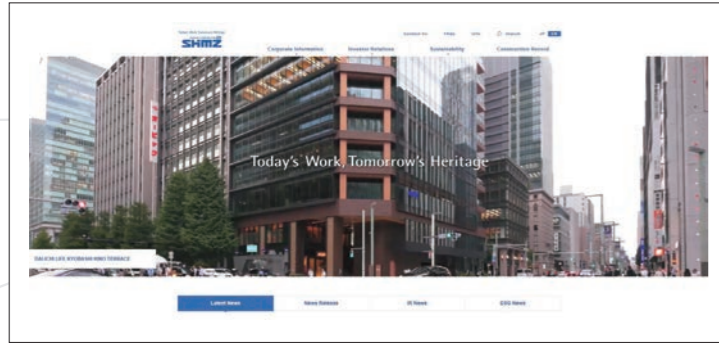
SHIMZ

Contact Us FAQs Site Search JP EN

Corporate Information Investor Relations Sustainability Construction Record

Today's Work, Tomorrow's Heritage

DAI-ICHI LIFE KYOBASHI KINO TERRACE

Latest News News Release IR News ESG News